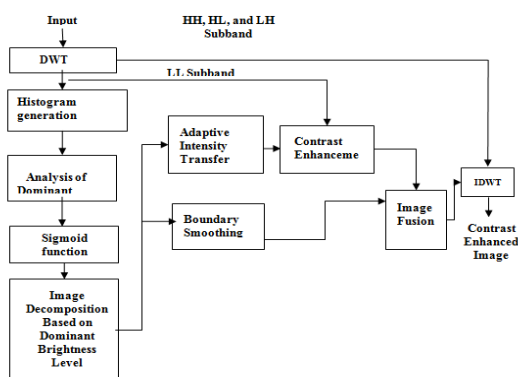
Input

HH, HL, and LH Subband

DWT

LL Subband

Histogram generation

Adaptive Intensity Transfer

Contrast Enhanceme

Analysis of Dominant

IDWT

Image Fusion

Boundary Smoothing

Sigmoid function

Contrast Enhanced Image

Image Decomposition Based on Dominant Brightness Level